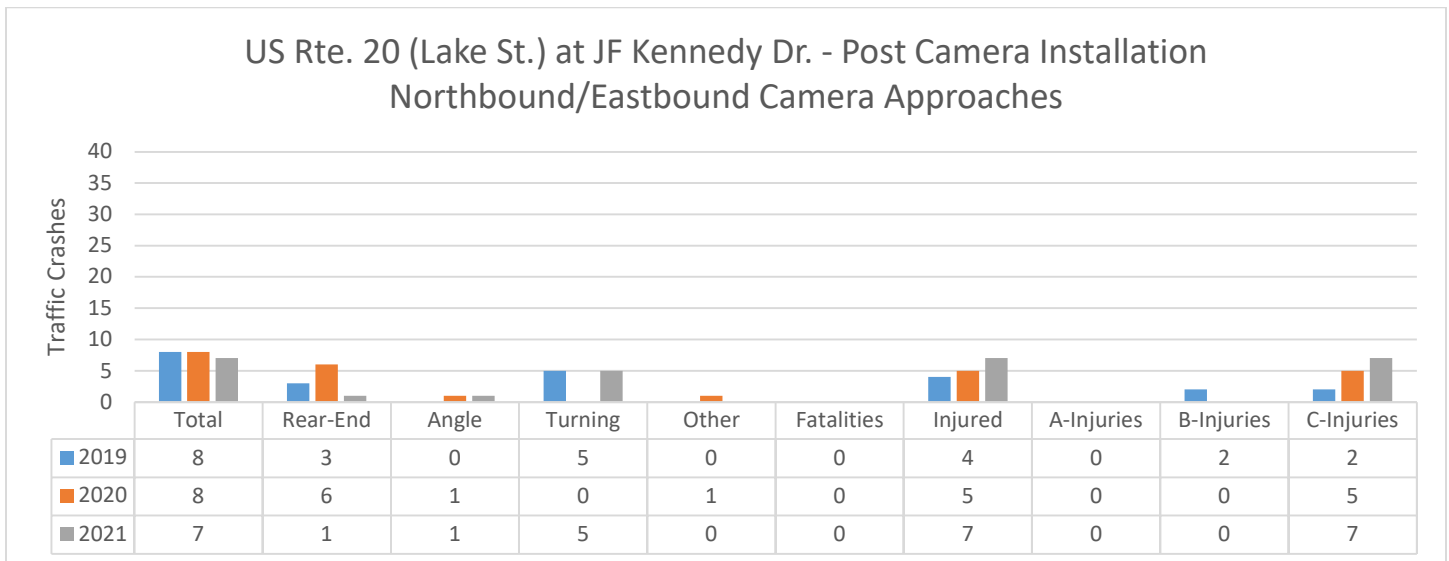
US Rte. 20 (Lake St.) at JF Kennedy Dr. - Post Camera Installation
Northbound/Eastbound Camera Approaches

Traffic Crashes

40
35
30
25
20
15
10
5
0

| | Total | Rear-End | Angle | Turning | Other | Fatalities | Injured | A-Injuries | B-Injuries | C-Injuries |
|---|---|---|---|---|---|---|---|---|---|---|
| 2019 | 8 | 3 | 0 | 5 | 0 | 0 | 4 | 0 | 2 | 2 |
| 2020 | 8 | 6 | 1 | 0 | 1 | 0 | 5 | 0 | 0 | 5 |
| 2021 | 7 | 1 | 1 | 5 | 0 | 0 | 7 | 0 | 0 | 7 |